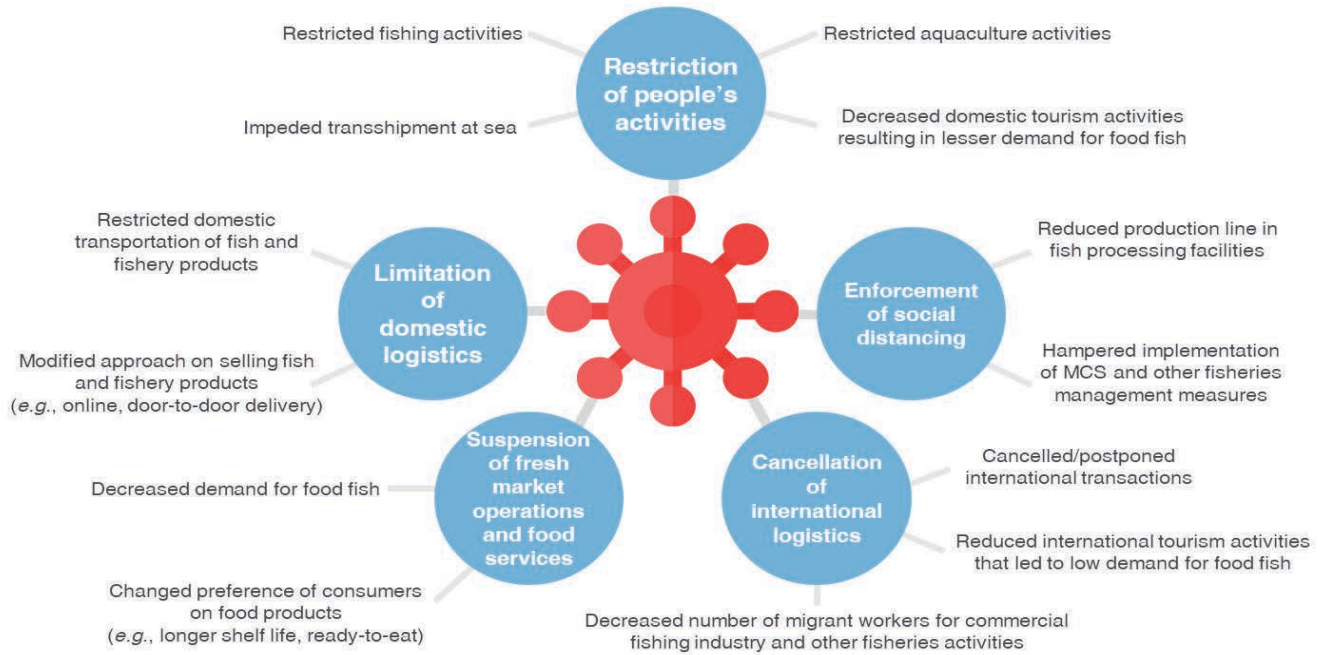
Restricted fishing activities

Restriction of people's activities

Restricted aquaculture activities

Impeded transshipment at sea

Decreased domestic tourism activities resulting in lesser demand for food fish

Restricted domestic transportation of fish and fishery products

Limitation of domestic logistics

Modified approach on selling fish and fishery products (*e.g.*, online, door-to-door delivery)

Reduced production line in fish processing facilities

Enforcement of social distancing

Hampered implementation of MCS and other fisheries management measures

Decreased demand for food fish

Suspension of fresh market operations and food services

Changed preference of consumers on food products (*e.g.*, longer shelf life, ready-to-eat)

Cancellation of international logistics

Cancelled/postponed international transactions

Reduced international tourism activities that led to low demand for food fish

Decreased number of migrant workers for commercial fishing industry and other fisheries activities